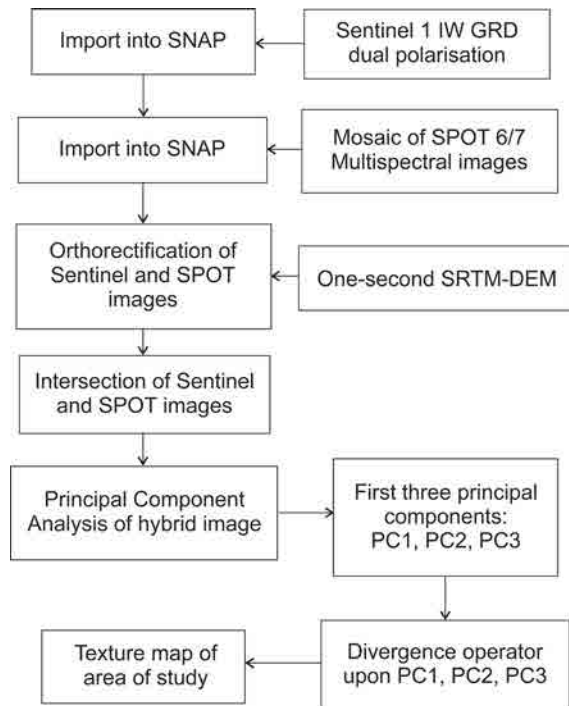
Import into SNAP

Sentinel 1 IW GRD dual polarisation

Import into SNAP

Mosaic of SPOT 6/7 Multispectral images

Orthorectification of Sentinel and SPOT images

One-second SRTM-DEM

Intersection of Sentinel and SPOT images

Principal Component Analysis of hybrid image

First three principal components: PC1, PC2, PC3

Divergence operator upon PC1, PC2, PC3

Texture map of area of study